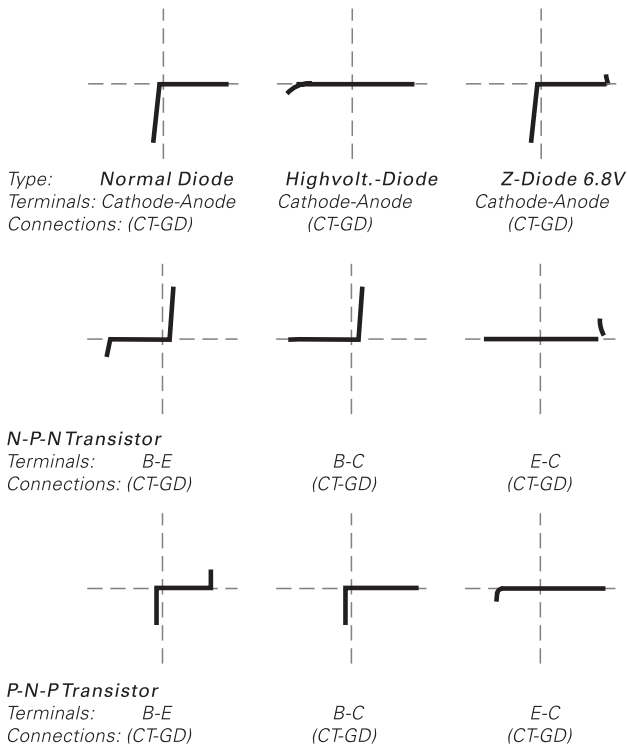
Type: Normal Diode
Terminals: Cathode-Anode
Connections: (CT-GD)

Highvolt.-Diode
Cathode-Anode
(CT-GD)

Z-Diode 6.8V
Cathode-Anode
(CT-GD)

N-P-N Transistor
Terminals: B-E
Connections: (CT-GD)

B-C
(CT-GD)

E-C
(CT-GD)

P-N-P Transistor
Terminals: B-E
Connections: (CT-GD)

B-C
(CT-GD)

E-C
(CT-GD)